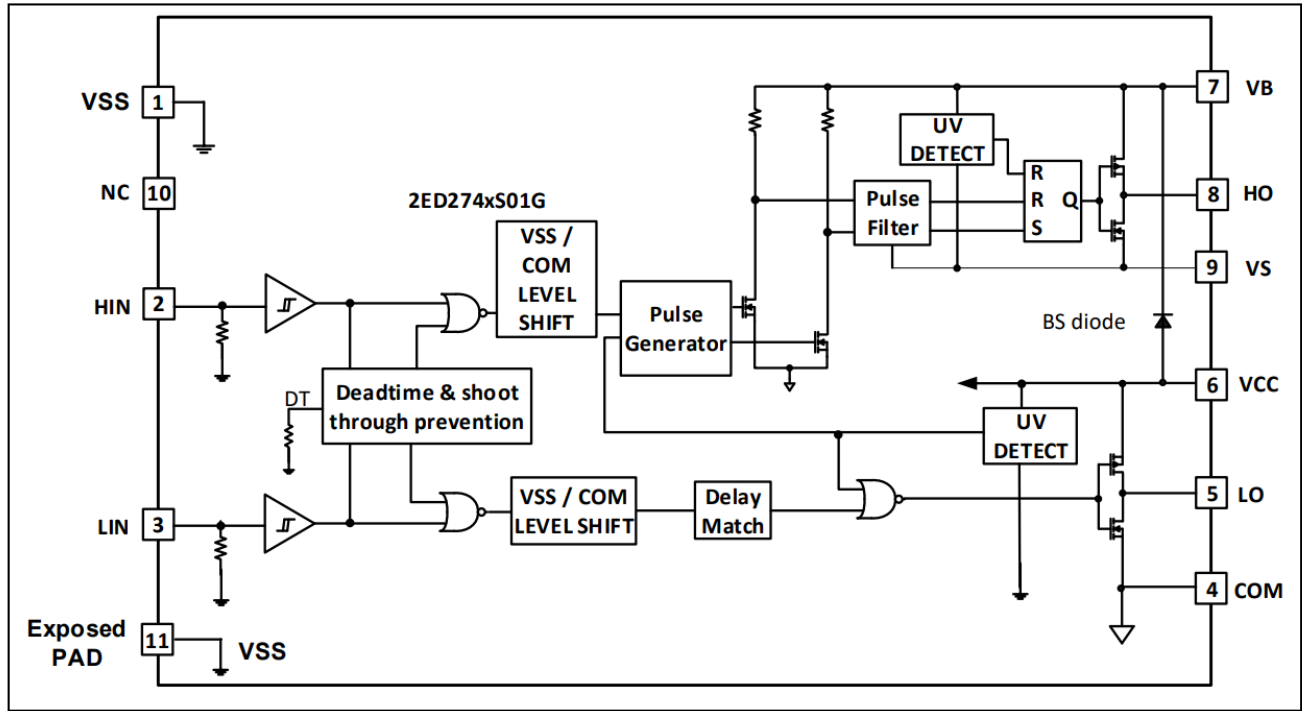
VSS 1

NC 10

2ED274xS01G

HIN 2

DT

LIN 3

Exposed PAD 11 VSS

VSS / COM LEVEL SHIFT

Pulse Generator

Deadtime & shoot through prevention

VSS / COM LEVEL SHIFT

Delay Match

UV DETECT

Pulse Filter

R R S Q

UV DETECT

BS diode

7 VB

8 HO

9 VS

6 VCC

5 LO

4 COM